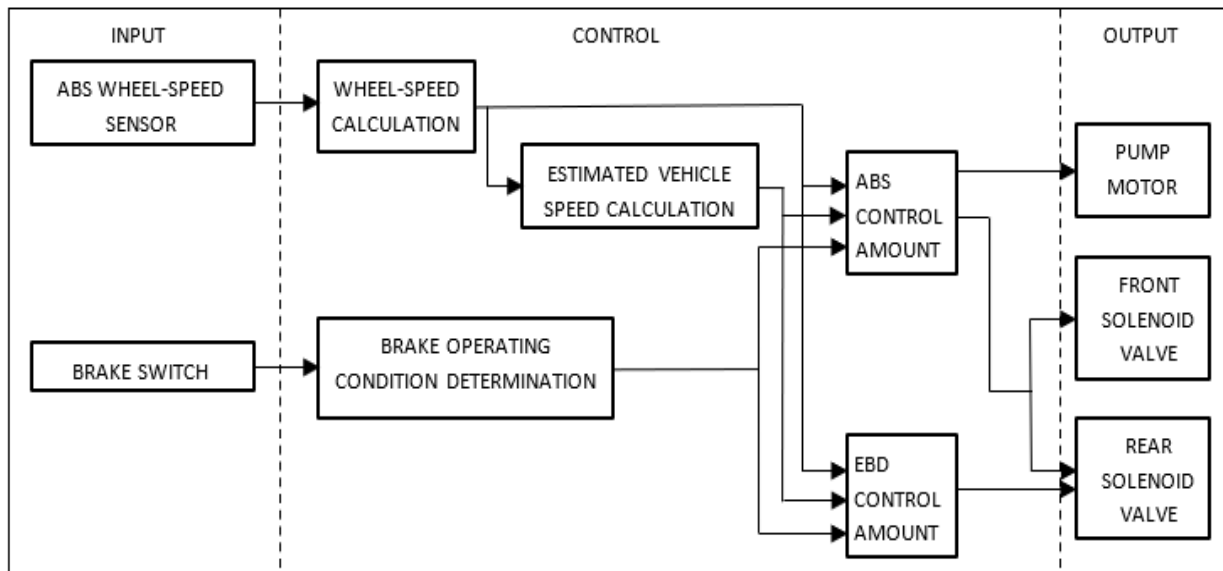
INPUT

CONTROL

OUTPUT

ABS WHEEL-SPEED SENSOR

WHEEL-SPEED CALCULATION

ESTIMATED VEHICLE SPEED CALCULATION

ABS CONTROL AMOUNT

PUMP MOTOR

FRONT SOLENOID VALVE

BRAKE SWITCH

BRAKE OPERATING CONDITION DETERMINATION

EBD CONTROL AMOUNT

REAR SOLENOID VALVE